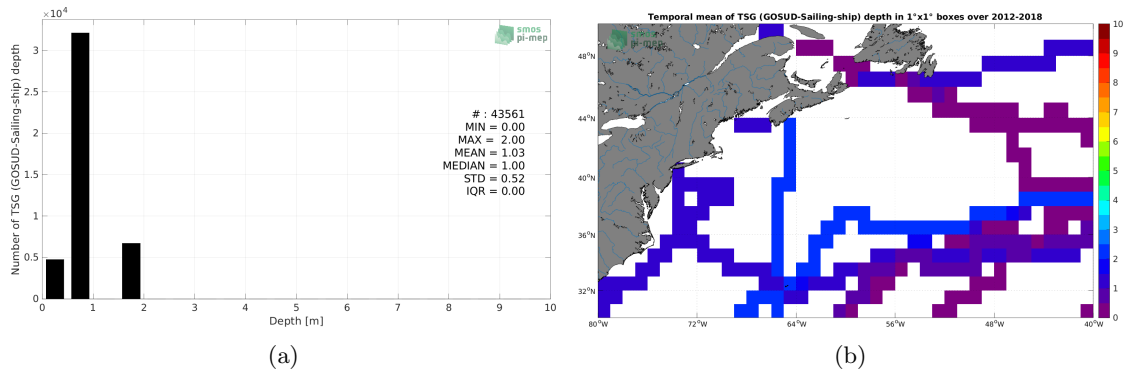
$\times10^4$

smos pi-mep

Number of TSG (GOSUD-Sailing-ship) depth

3
2.5
2
1.5
1
0.5
0

# : 43561
MIN = 0.00
MAX = 2.00
MEAN = 1.03
MEDIAN = 1.00
STD = 0.52
IQR = 0.00

0 1 2 3 4 5 6 7 8 9 10
Depth [m]

(a)

Temporal mean of TSG (GOSUD-Sailing-ship) depth in 1°x1° boxes over 2012-2018

smos pi-mep

48°N
44°N
40°N
36°N
32°N

80°W 72°W 64°W 56°W 48°W 40°W

10
9
8
7
6
5
4
3
2
1
0

(b)